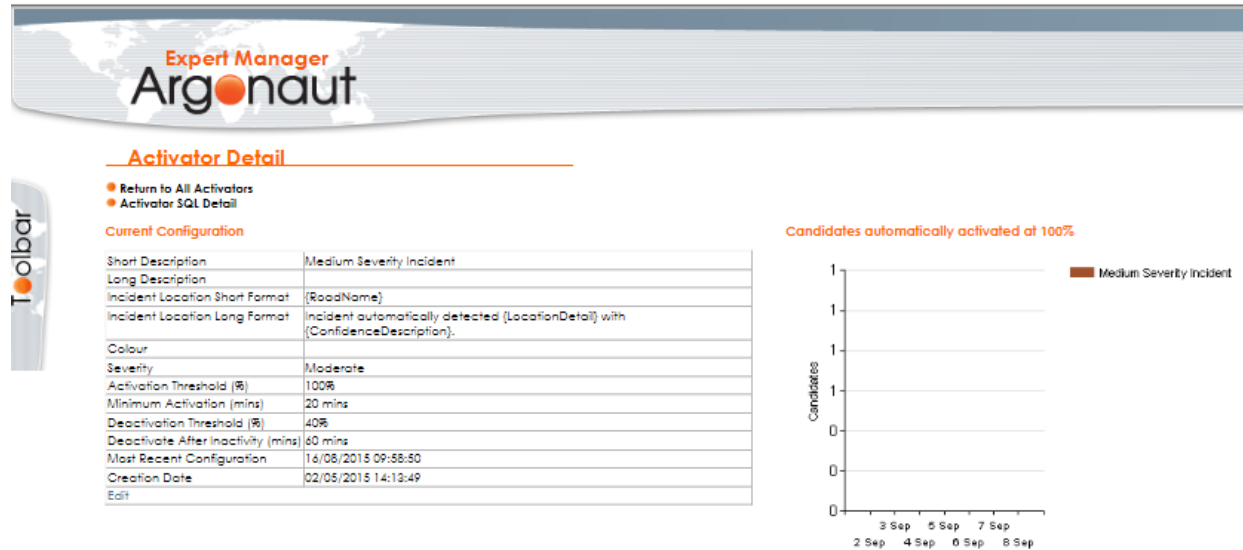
Expert Manager
Argonaut

Toolbar

Activator Detail

Return to All Activators
Activator SQL Detail

Current Configuration

| Short Description | Medium Severity Incident |
|---|---|
| Long Description | |
| Incident Location Short Format | {RoadName} |
| Incident Location Long Format | Incident automatically detected {LocationDetail} with {ConfidenceDescription}. |
| Colour | |
| Severity | Moderate |
| Activation Threshold (%) | 100% |
| Minimum Activation (mins) | 20 mins |
| Deactivation Threshold (%) | 40% |
| Deactivate After Inactivity (mins) | 60 mins |
| Most Recent Configuration | 16/08/2015 09:58:50 |
| Creation Date | 02/05/2015 14:13:49 |
| Edit | |

Candidates automatically activated at 100%

Medium Severity Incident

Candidates

1
1
1
1
0
0
0

3 Sep
5 Sep
7 Sep
2 Sep
4 Sep
6 Sep
8 Sep